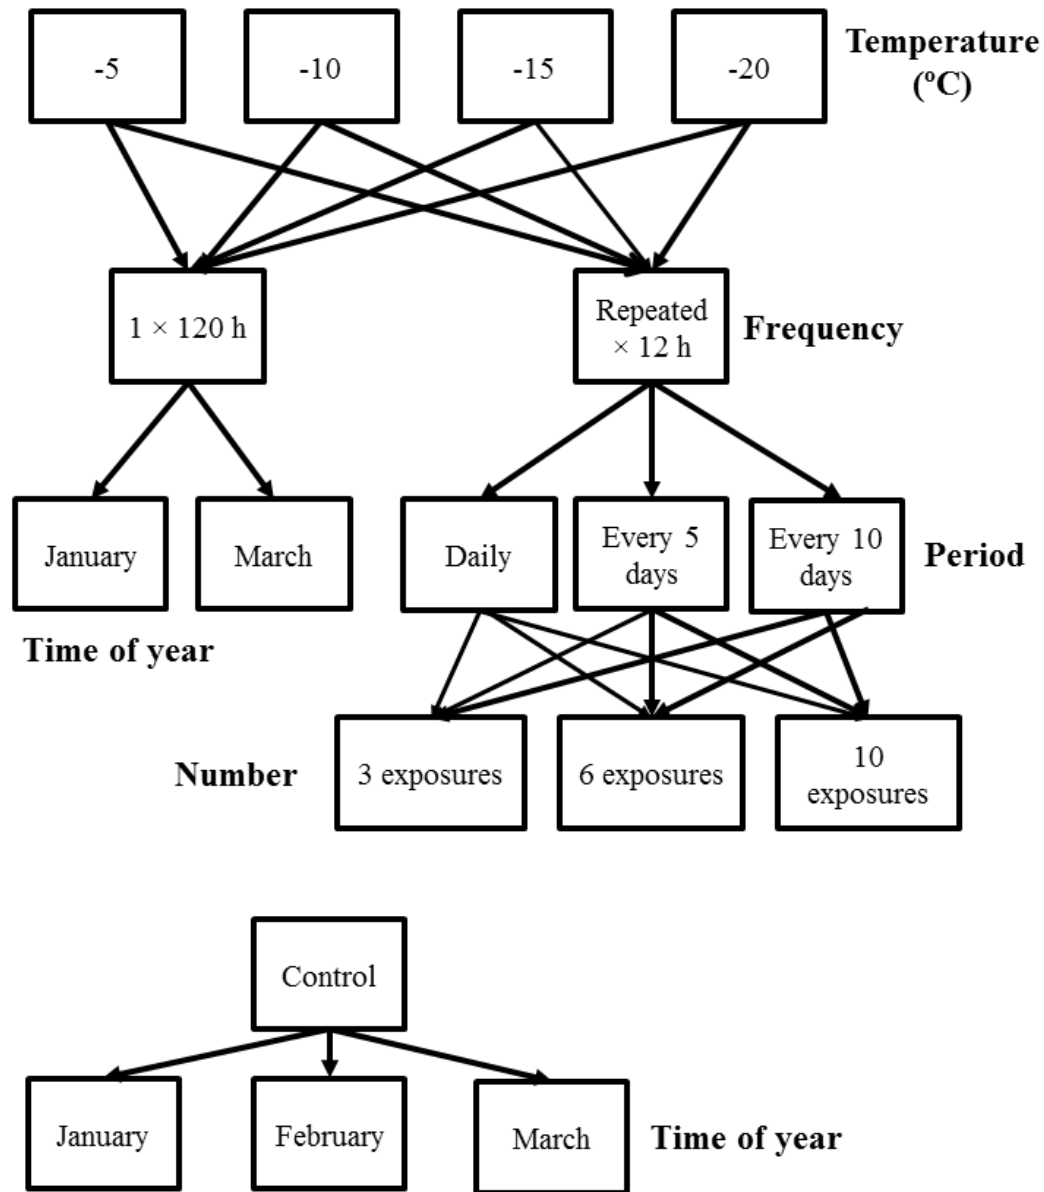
-5

-10

-15

-20

Temperature (ºC)

1 × 120 h

Repeated × 12 h

Frequency

January

March

Daily

Every 5 days

Every 10 days

Period

Time of year

Number

3 exposures

6 exposures

10 exposures

Control

January

February

March

Time of year